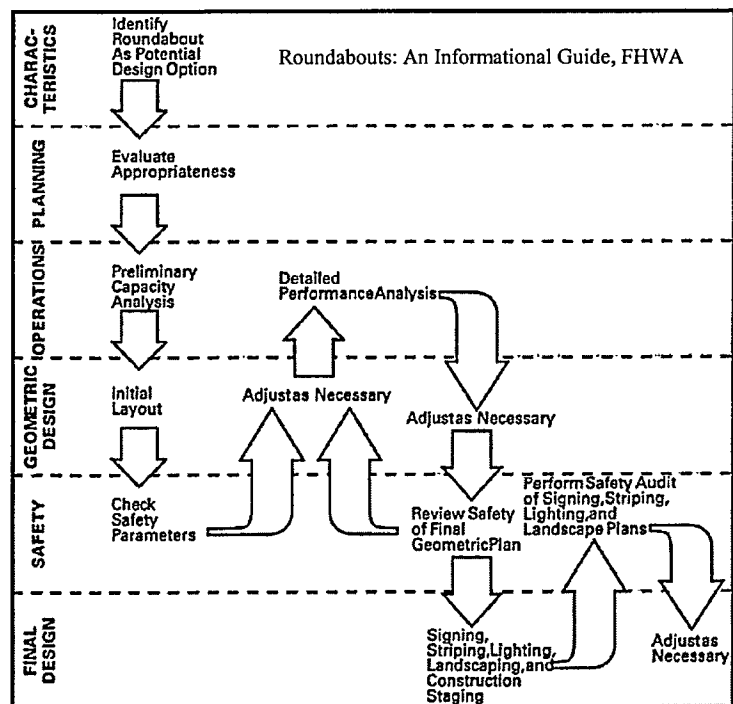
CHARACTERISTICS

Identify Roundabout As Potential Design Option

Roundabouts: An Informational Guide, FHWA

PLANNING

Evaluate Appropriateness

OPERATIONS

Preliminary Capacity Analysis

Detailed PerformanceAnalysis

GEOMETRIC DESIGN

Initial Layout

Adjustas Necessary

Adjustas Necessary

SAFETY

Check Safety Parameters

Review Safety of Final GeometricPlan

Perform Safety Audit of Signing,Striping, Lighting,and Landscape Plans

FINAL DESIGN

Signing, Striping,Lighting, Landscaping,and Construction Staging

Adjustas Necessary